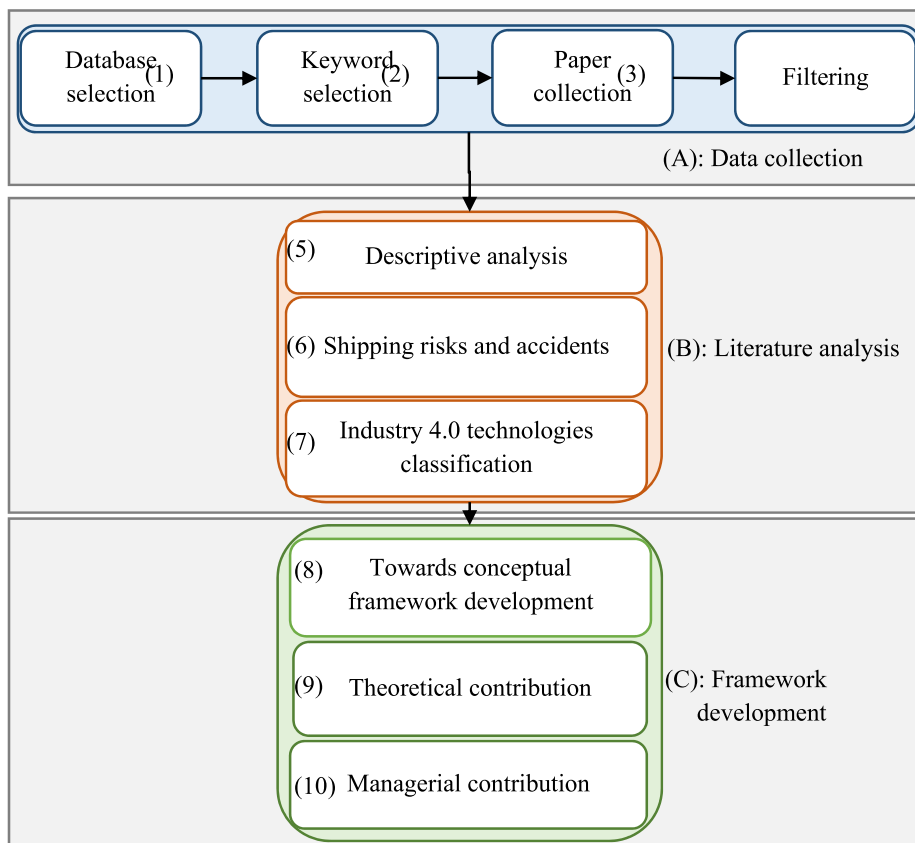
Database selection (1)

Keyword selection (2)

Paper collection (3)

Filtering

(A): Data collection

(5) Descriptive analysis

(6) Shipping risks and accidents

(7) Industry 4.0 technologies classification

(B): Literature analysis

(8) Towards conceptual framework development

(9) Theoretical contribution

(10) Managerial contribution

(C): Framework development